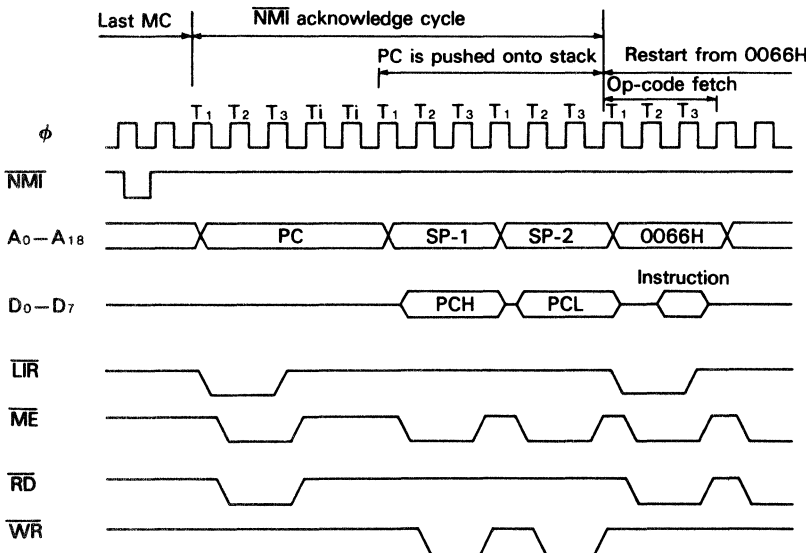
Last MC

$\overline{\text{NMI}}$ acknowledge cycle

PC is pushed onto stack

Restart from 0066H

Op-code fetch

$T_1$ $T_2$ $T_3$ Ti Ti $T_1$ $T_2$ $T_3$ $T_1$ $T_2$ $T_3$ $T_1$ $T_2$ $T_3$

$\phi$

$\overline{\text{NMI}}$

$A_0-A_{18}$

PC

SP-1

SP-2

0066H

Instruction

$D_0-D_7$

PCH

PCL

$\overline{\text{LIR}}$

$\overline{\text{ME}}$

$\overline{\text{RD}}$

$\overline{\text{WR}}$